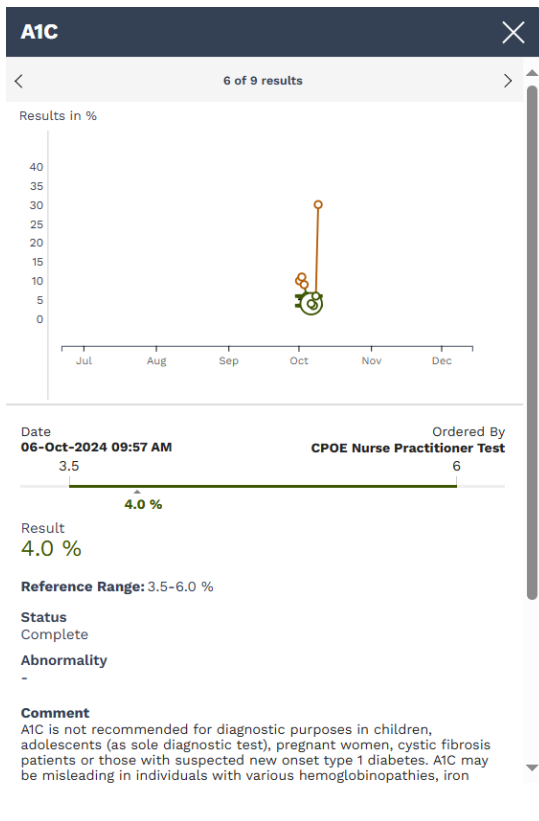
A1C

6 of 9 results

Results in %

40
35
30
25
20
15
10
5
0

Jul Aug Sep Oct Nov Dec

Date
06-Oct-2024 09:57 AM

Ordered By
CPOE Nurse Practitioner Test

3.5
6

4.0 %

Result
4.0 %

Reference Range: 3.5-6.0 %

Status
Complete

Abnormality
-

Comment
A1C is not recommended for diagnostic purposes in children, adolescents (as sole diagnostic test), pregnant women, cystic fibrosis patients or those with suspected new onset type 1 diabetes. A1C may be misleading in individuals with various hemoglobinopathies, iron